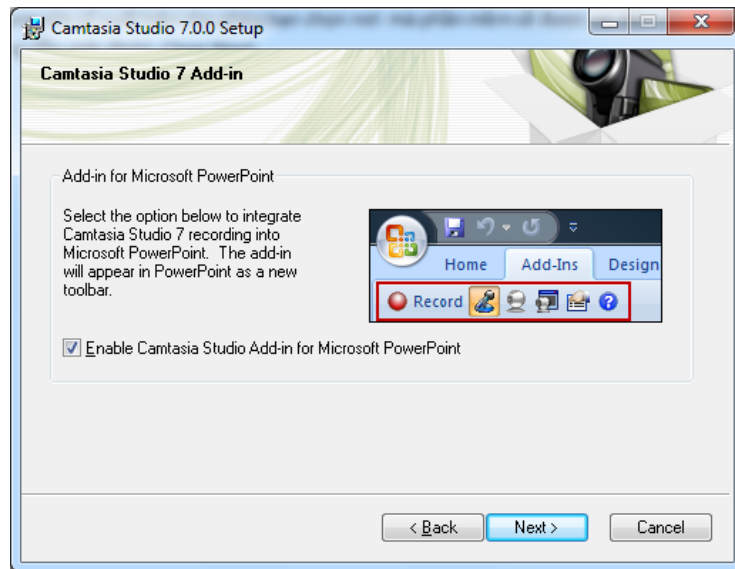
Camtasia Studio 7.0.0 Setup

Camtasia Studio 7 Add-in

Add-in for Microsoft PowerPoint

Select the option below to integrate Camtasia Studio 7 recording into Microsoft PowerPoint. The add-in will appear in PowerPoint as a new toolbar.

Home
Add-Ins
Design
Record

Enable Camtasia Studio Add-in for Microsoft PowerPoint

< Back
Next >
Cancel